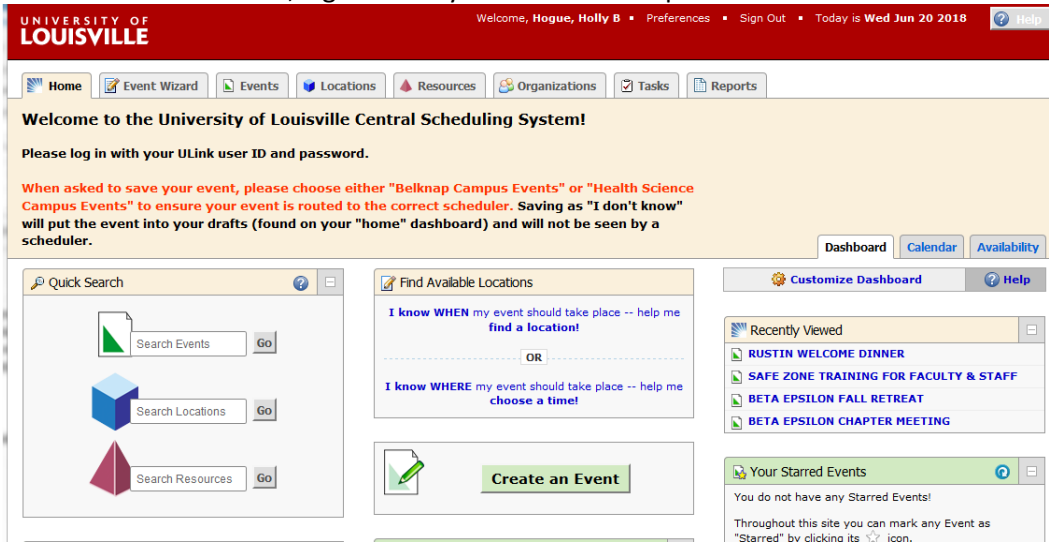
UNIVERSITY OF
LOUISVILLE

Welcome, Hogue, Holly B ▪ Preferences ▪ Sign Out ▪ Today is Wed Jun 20 2018 Help

Home | Event Wizard | Events | Locations | Resources | Organizations | Tasks | Reports

Welcome to the University of Louisville Central Scheduling System!

Please log in with your ULink user ID and password.

When asked to save your event, please choose either "Belknap Campus Events" or "Health Science Campus Events" to ensure your event is routed to the correct scheduler. Saving as "I don't know" will put the event into your drafts (found on your "home" dashboard) and will not be seen by a scheduler.

Dashboard | Calendar | Availability

Quick Search

Search Events Go

Search Locations Go

Search Resources Go

Find Available Locations

I know WHEN my event should take place -- help me find a location!

OR

I know WHERE my event should take place -- help me choose a time!

Create an Event

Customize Dashboard | Help

Recently Viewed

RUSTIN WELCOME DINNER
SAFE ZONE TRAINING FOR FACULTY & STAFF
BETA EPSILON FALL RETREAT
BETA EPSILON CHAPTER MEETING

Your Starred Events

You do not have any Starred Events!

Throughout this site you can mark any Event as "Starred" by clicking its icon.